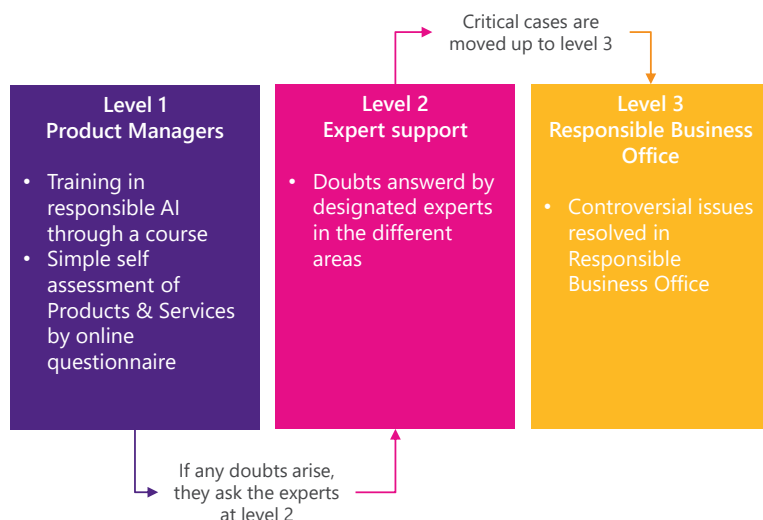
Critical cases are moved up to level 3

Level 1
Product Managers

- Training in responsible AI through a course
- Simple self assessment of Products & Services by online questionnaire

Level 2
Expert support

- Doubts answerd by designated experts in the different areas

Level 3
Responsible Business Office

- Controversial issues resolved in Responsible Business Office

If any doubts arise, they ask the experts at level 2